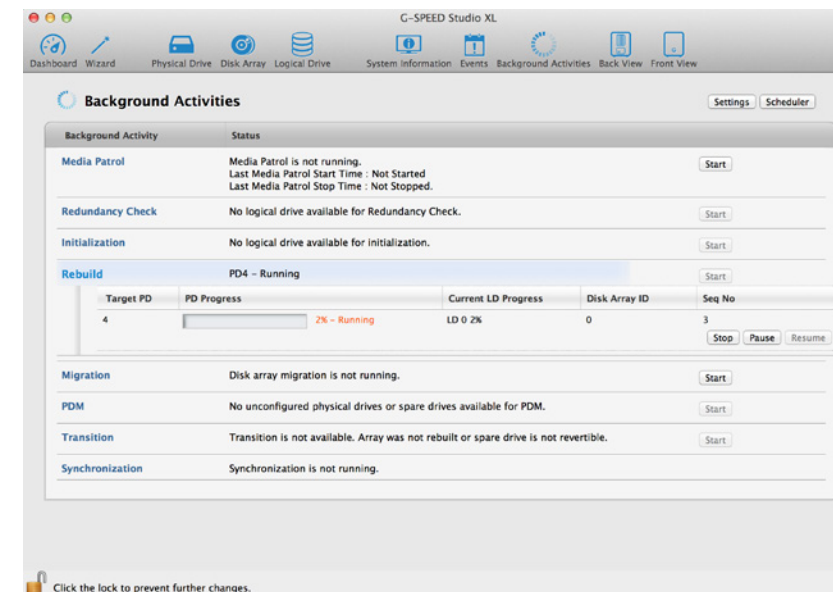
G-SPEED Studio XL

Dashboard Wizard Physical Drive Disk Array Logical Drive System Information Events Background Activities Back View Front View

Background Activities

Settings Scheduler

| Background Activity | Status | |
|---|---|---|
| Media Patrol | Media Patrol is not running. Last Media Patrol Start Time : Not Started Last Media Patrol Stop Time : Not Stopped. | Start |
| Redundancy Check | No logical drive available for Redundancy Check. | Start |
| Initialization | No logical drive available for initialization. | Start |
| Rebuild | PD4 - Running | Start |

| Target PD | PD Progress | Current LD Progress | Disk Array ID | Seq No |
|---|---|---|---|---|
| 4 | 2% - Running | LD 0 2% | 0 | 3 |

Stop Pause Resume

| | | |
|---|---|---|
| Migration | Disk array migration is not running. | Start |
| PDM | No unconfigured physical drives or spare drives available for PDM. | Start |
| Transition | Transition is not available. Array was not rebuilt or spare drive is not revertible. | Start |
| Synchronization | Synchronization is not running. | |

Click the lock to prevent further changes.